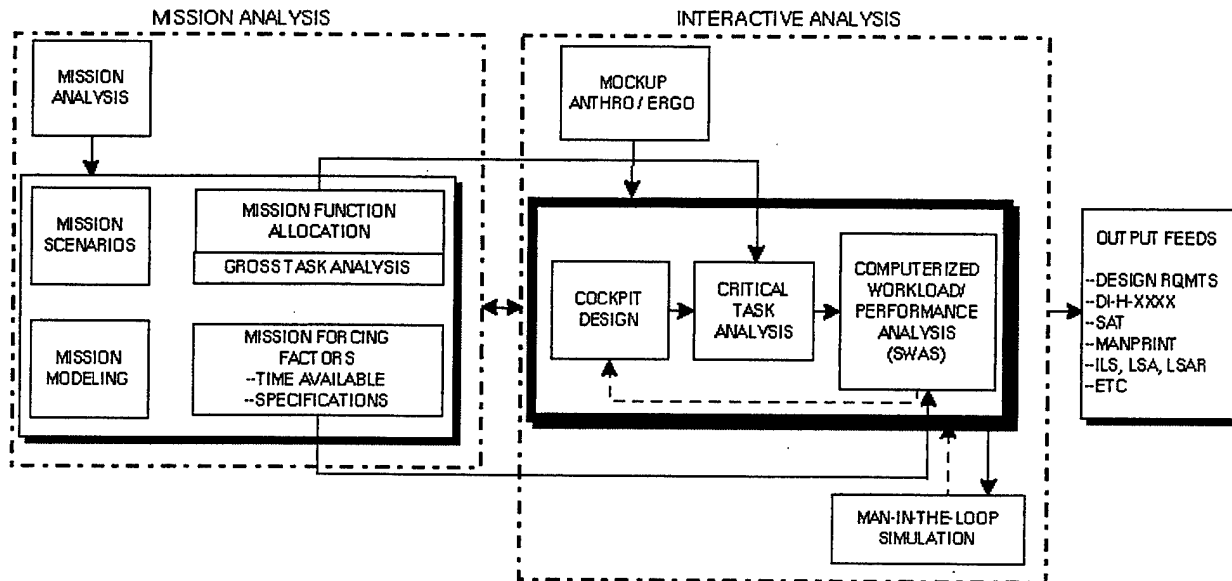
MISSION ANALYSIS

MISSION ANALYSIS

MISSION SCENARIOS

MISSION FUNCTION ALLOCATION

GROSS TASK ANALYSIS

MISSION MODELING

MISSION FORCING FACTORS
--TIME AVAILABLE
--SPECIFICATIONS

INTERACTIVE ANALYSIS

MOCKUP ANTHRO / ERGO

COCKPIT DESIGN

CRITICAL TASK ANALYSIS

COMPUTERIZED WORKLOAD/ PERFORMANCE ANALYSIS (SWAS)

MAN-IN-THE-LOOP SIMULATION

OUTPUT FEEDS

--DESIGN RQMTS
--DI-H-XXXX
--SAT
--MANPRINT
--ILS, LSA, LSAR
--ETC